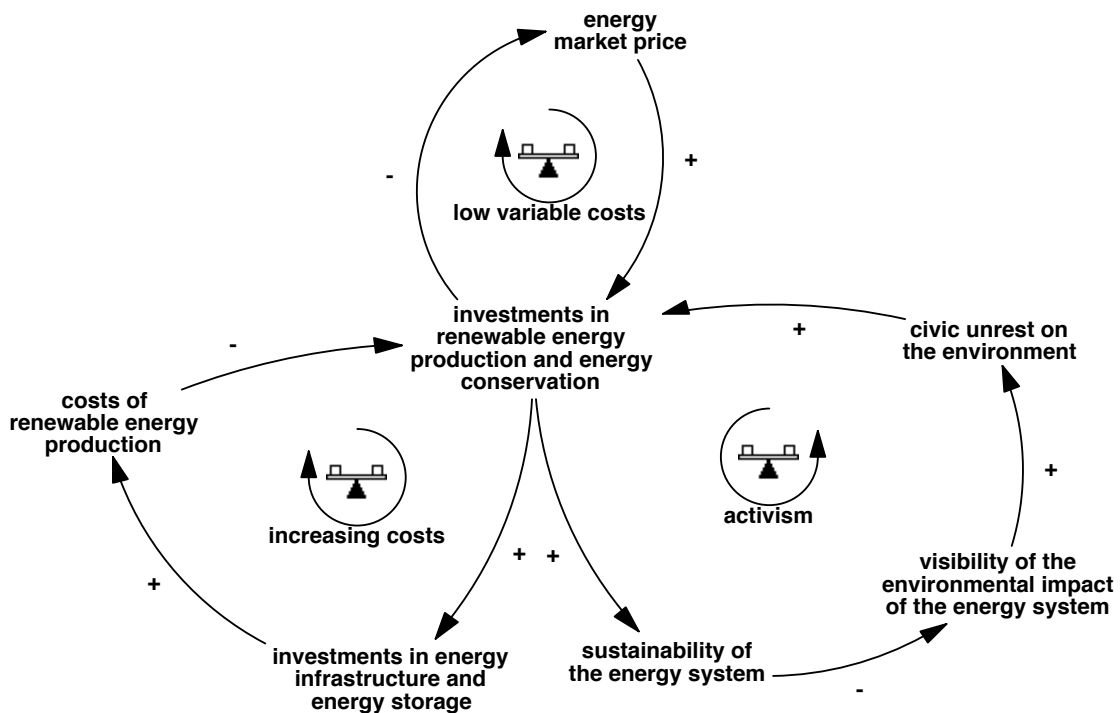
energy market price

-

+

low variable costs

investments in renewable energy production and energy conservation

-

+

civic unrest on the environment

costs of renewable energy production

increasing costs

activism

+

+

+

+

visibility of the environmental impact of the energy system

investments in energy infrastructure and energy storage

sustainability of the energy system

-